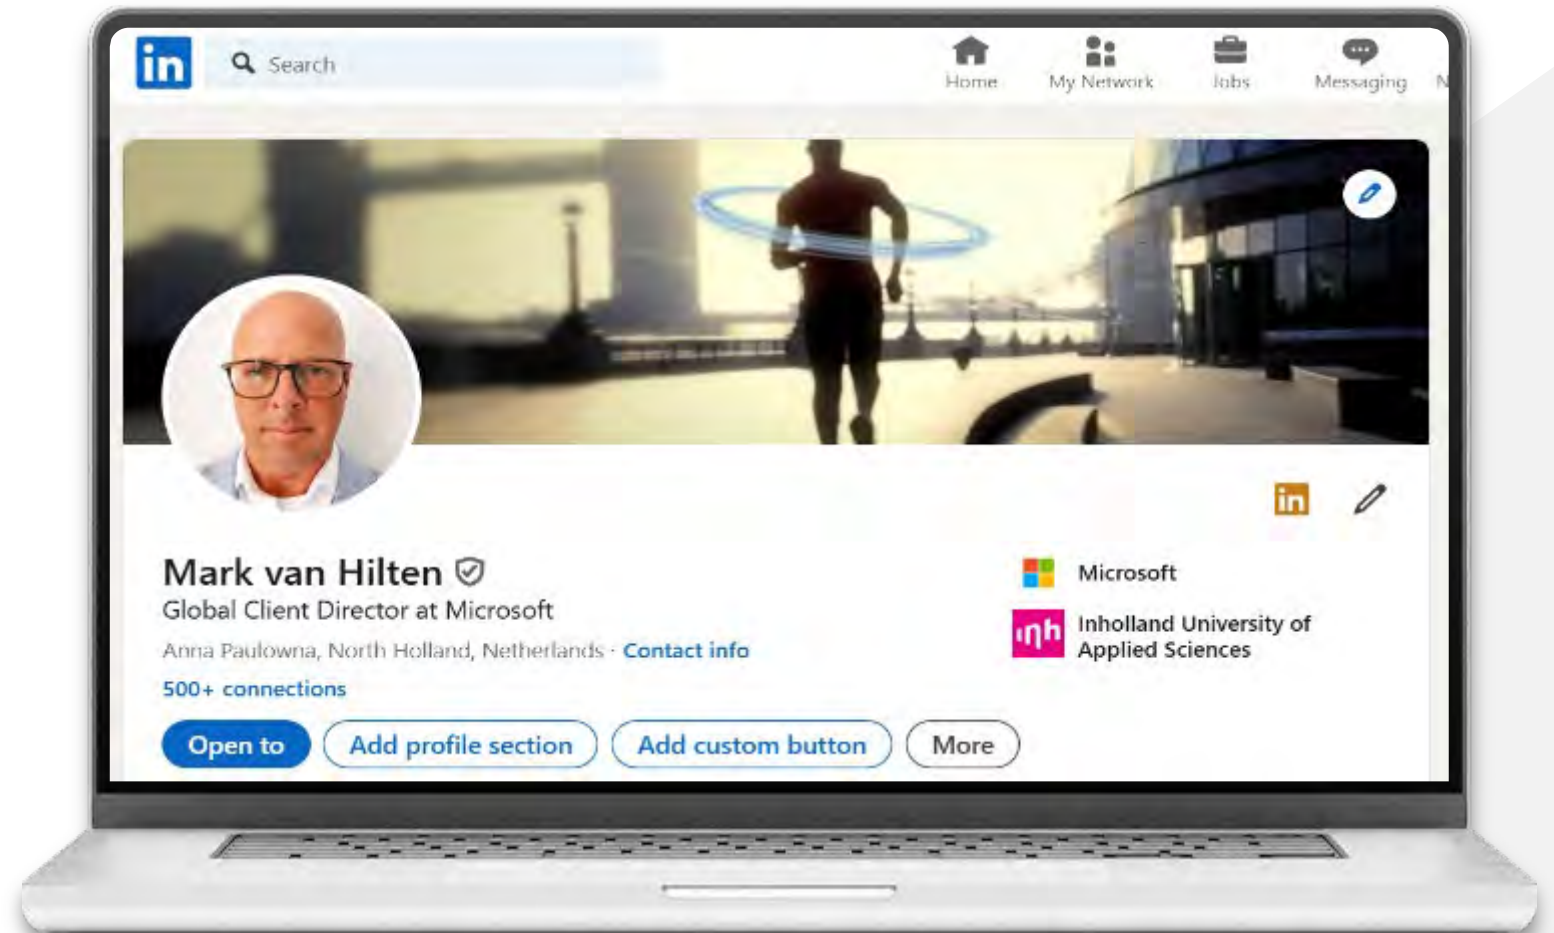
in Search

Home My Network Jobs Messaging N

in

Mark van Hilten
Global Client Director at Microsoft
Anna Paulowna, North Holland, Netherlands · Contact info
500+ connections

Microsoft
inh Inholland University of Applied Sciences

Open to Add profile section Add custom button More